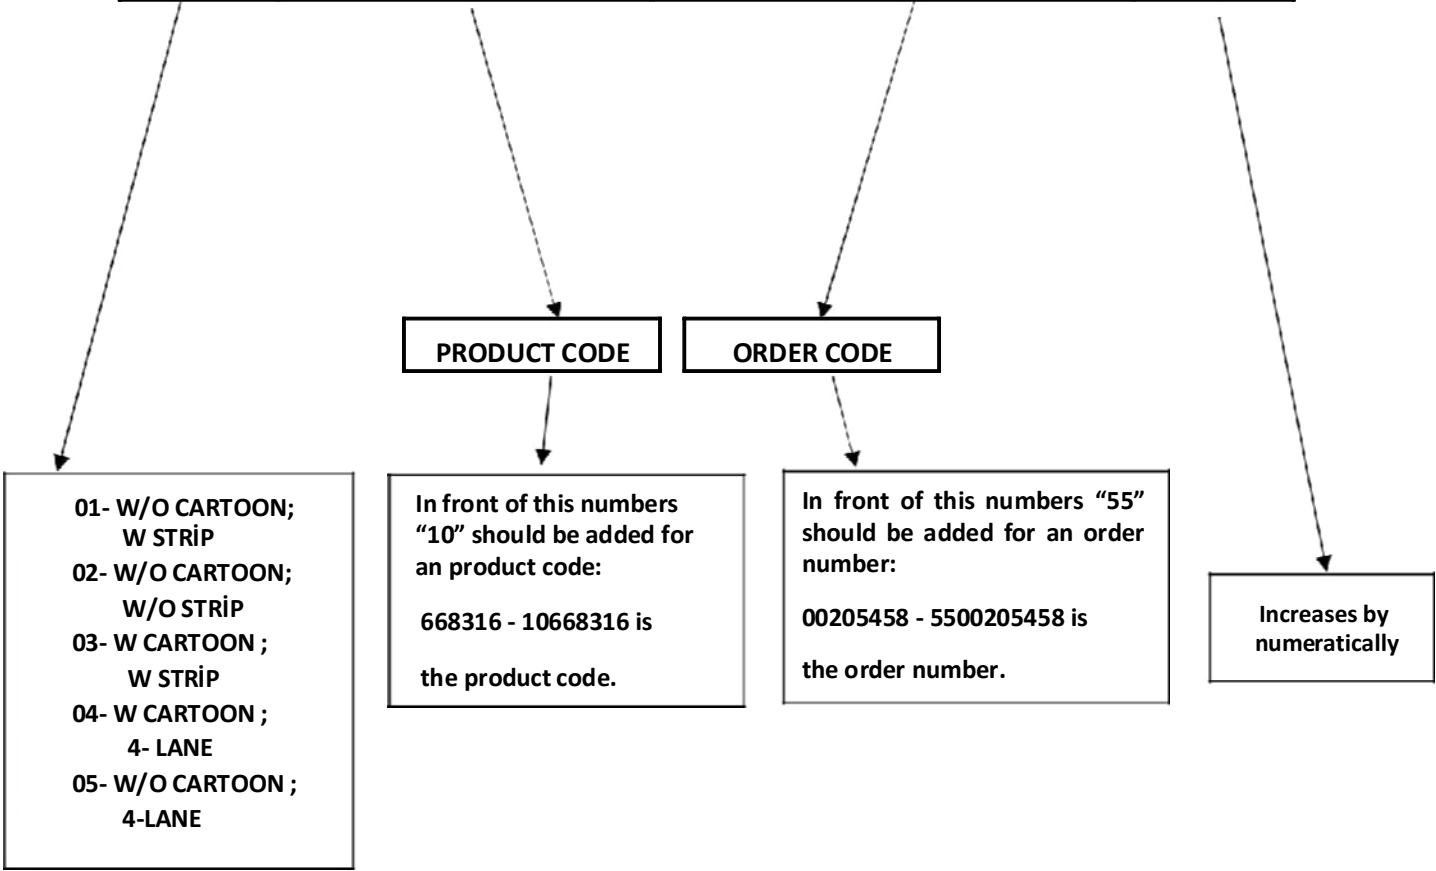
PRODUCT CODE

ORDER CODE

01- W/O CARTOON; W STRİP
02- W/O CARTOON; W/O STRİP
03- W CARTOON ; W STRİP
04- W CARTOON ; 4- LANE
05- W/O CARTOON ; 4-LANE

In front of this numbers “10” should be added for an product code:

668316 - 10668316 is

the product code.

In front of this numbers “55” should be added for an order number:

00205458 - 5500205458 is

the order number.

Increases by numeratically